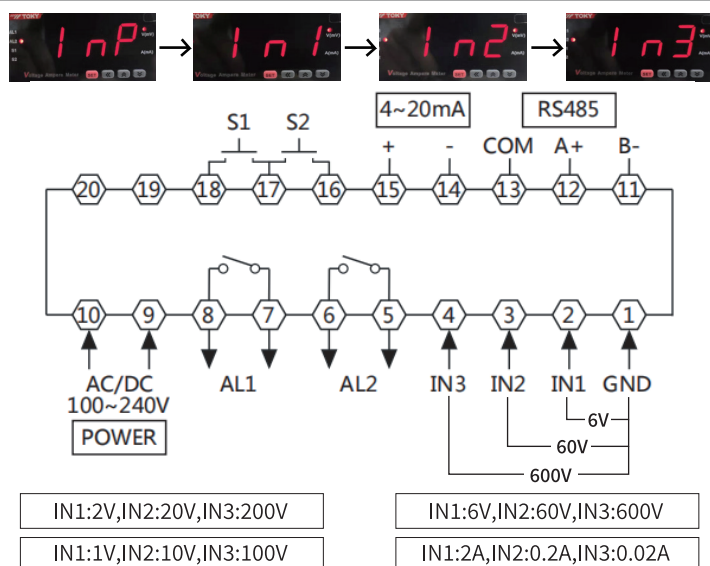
TOKY InP → In1 → In2 → In3

S1 S2
4~20mA
RS485
+ - COM A+ B-
20 19 18 17 16 15 14 13 12 11
10 9 8 7 6 5 4 3 2 1
AC/DC 100~240V
POWER
AL1
AL2
IN3 IN2 IN1 GND
6V
60V
600V

IN1:2V,IN2:20V,IN3:200V
IN1:6V,IN2:60V,IN3:600V
IN1:1V,IN2:10V,IN3:100V
IN1:2A,IN2:0.2A,IN3:0.02A